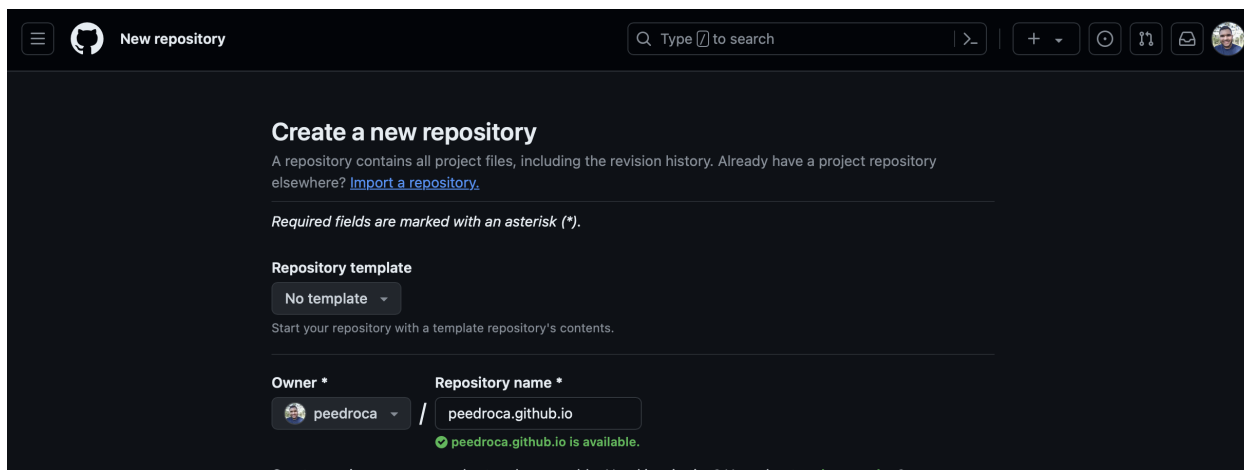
New repository

Type / to search

Create a new repository

A repository contains all project files, including the revision history. Already have a project repository elsewhere? Import a repository.

Required fields are marked with an asterisk (*).

Repository template

No template

Start your repository with a template repository's contents.

Owner *

peedroca

/

Repository name *

peedroca.github.io

peedroca.github.io is available.

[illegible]